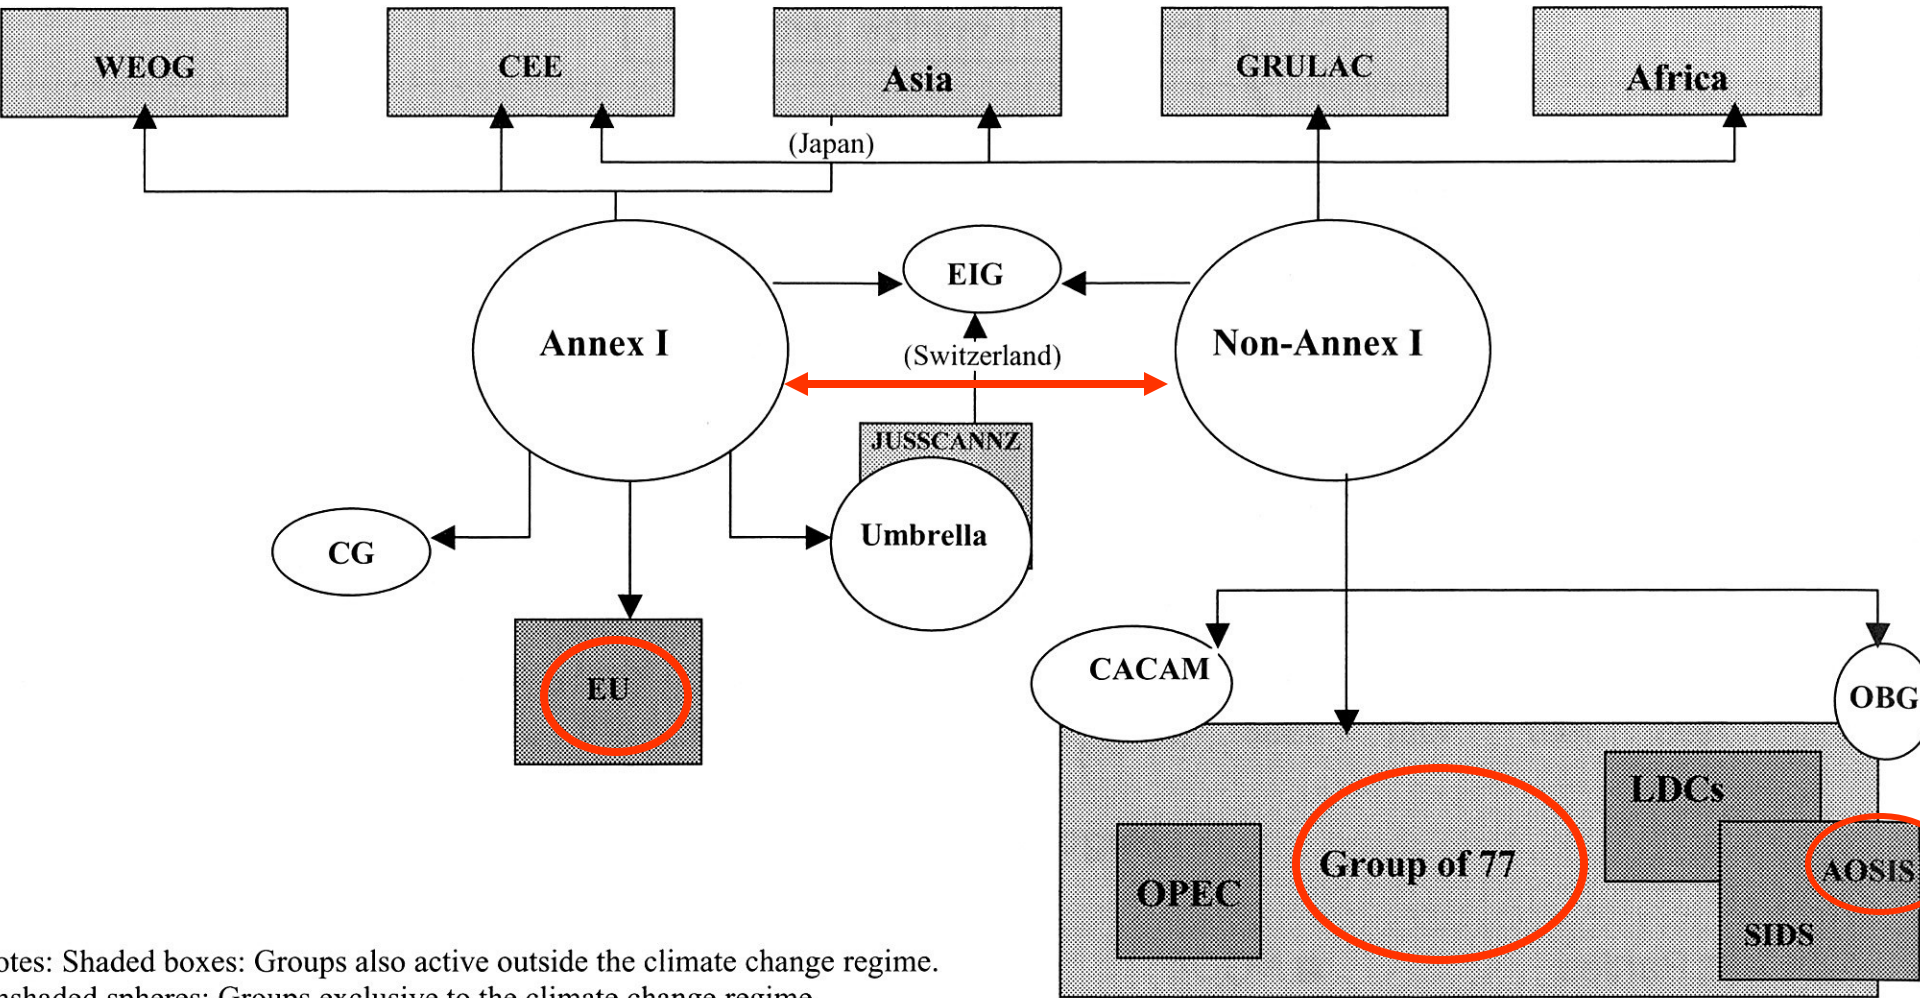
WEOG

CEE

Asia

GRULAC

Africa

(Japan)

EIG

Annex I

(Switzerland)

Non-Annex I

JUSSCANNZ

CG

Umbrella

EU

CACAM

OBG

LDCs

OPEC

Group of 77

AOSIS

SIDS

otes: Shaded boxes: Groups also active outside the climate change regime.
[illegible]